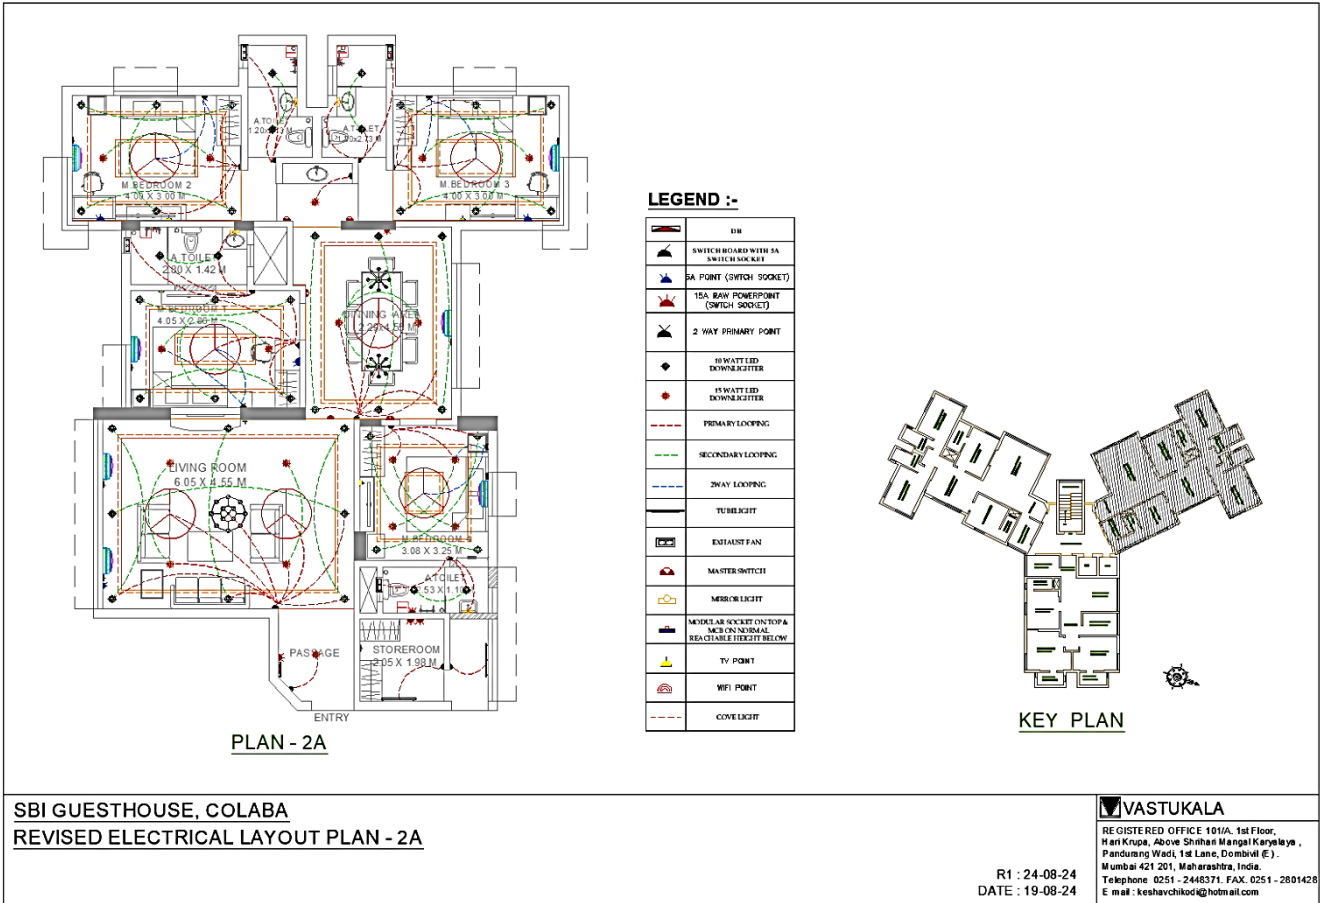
A.TOILET
1.20x2.13 M

A.TOILET
1.20x2.13 M

M.BEDROOM 2
4.00 X 3.00 M

M.BEDROOM 3
4.00 X 3.00 M

A.TOILET
2.80 X 1.42 M

M.BEDROOM
4.05 X 2.80 M

DINING AREA
2.29 X 4.50 M

LIVING ROOM
6.05 X 4.55 M

M.BEDROOM 1
3.08 X 3.25 M

A.TOILET
1.53 X 1.10

STOREROOM
2.05 X 1.98 M

PASSAGE

ENTRY

PLAN - 2A

LEGEND :-

| | DB |
|---|---|
| | SWITCH BOARD WITH 5A SWITCH SOCKET |
| | 5A POINT (SWITCH SOCKET) |
| | 15A RAW POWERPOINT (SWITCH SOCKET) |
| | 2 WAY PRIMARY POINT |
| | 10 WATT LED DOWNLIGHTER |
| | 15 WATT LED DOWNLIGHTER |
| | PRIMARY LOOPING |
| | SECONDARY LOOPING |
| | 2WAY LOOPING |
| | TUBELIGHT |
| | EXHAUST FAN |
| | MASTER SWITCH |
| | MIRROR LIGHT |
| | MODULAR SOCKET ON TOP & MCB ON NORMAL REACHABLE HEIGHT BELOW |
| | TV POINT |
| | WIFI POINT |
| | COVE LIGHT |

KEY PLAN

SBI GUESTHOUSE, COLABA
REVISED ELECTRICAL LAYOUT PLAN - 2A

R1 : 24-08-24
DATE : 19-08-24

VASTUKALA
REGISTERED OFFICE 101/A, 1st Floor, Hari Krupa, Above Shrihari Mangal Karyalaya , Pandurang Wadi, 1st Lane, Dombivli (E) . Mumbai 421 201, Maharashtra, India.
Telephone 0251 - 2448371. FAX. 0251 - 2801428
E mail : keshavchikodi@hotmail.com